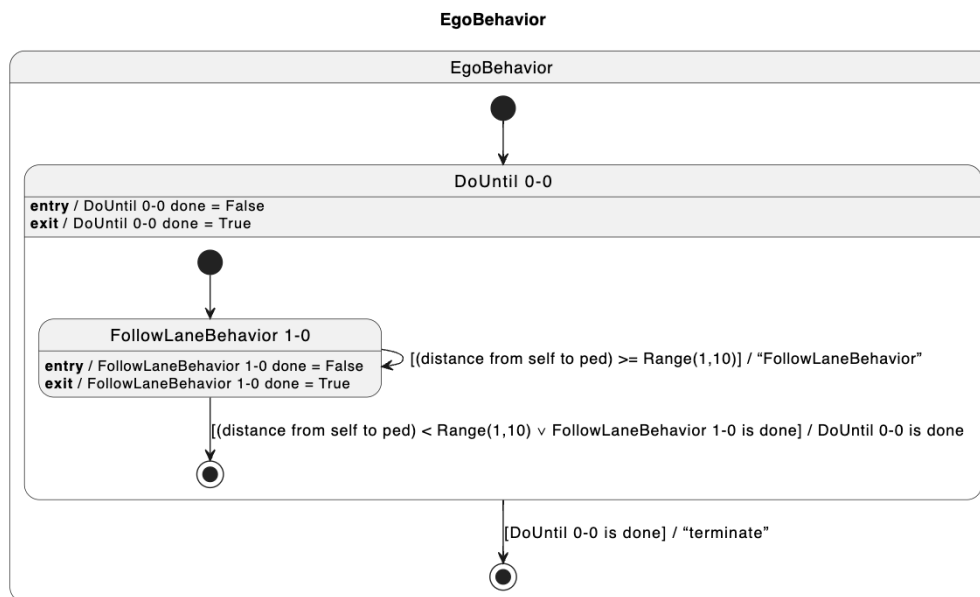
EgoBehavior

EgoBehavior

DoUntil 0-0

**entry** / DoUntil 0-0 done = False
**exit** / DoUntil 0-0 done = True

FollowLaneBehavior 1-0

**entry** / FollowLaneBehavior 1-0 done = False
**exit** / FollowLaneBehavior 1-0 done = True

[(distance from self to ped) >= Range(1,10)] / “FollowLaneBehavior”

[(distance from self to ped) < Range(1,10) $\vee$ FollowLaneBehavior 1-0 is done] / DoUntil 0-0 is done

[DoUntil 0-0 is done] / “terminate”